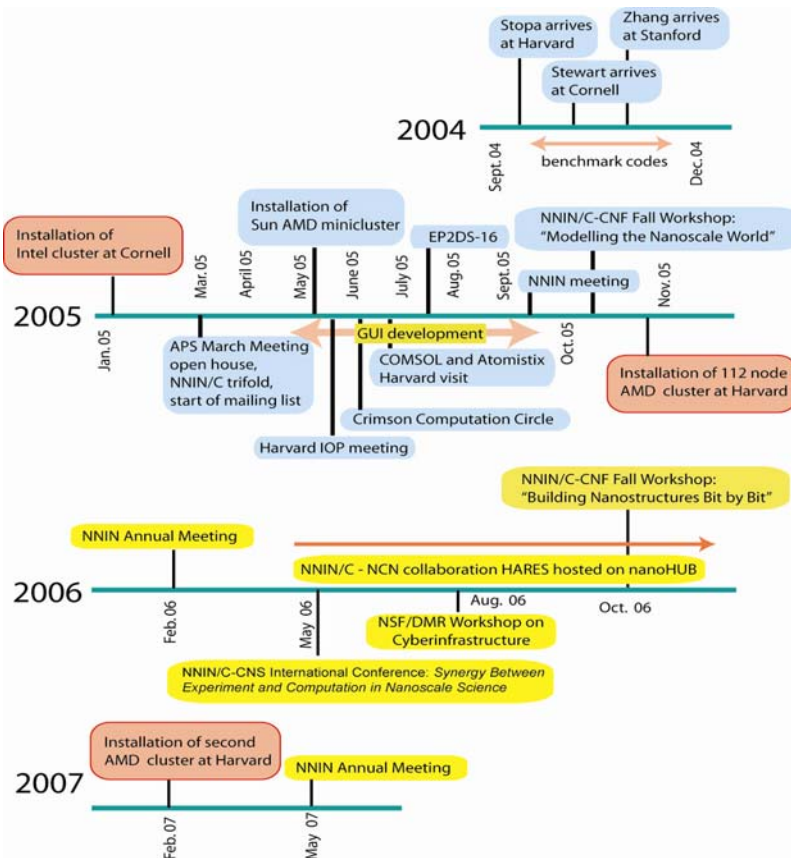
Stopa arrives at Harvard

Zhang arrives at Stanford

Stewart arrives at Cornell

2004

Sept. 04

benchmark codes

Dec. 04

Installation of Intel cluster at Cornell

Installation of Sun AMD minicluster

EP2DS-16

NNIN/C-CNF Fall Workshop: "Modelling the Nanoscale World"

Mar. 05

April 05

May 05

June 05

July 05

Aug. 05

Sept. 05

NNIN meeting

Nov. 05

2005

Jan. 05

GUI development

APS March Meeting open house, NNIN/C trifold, start of mailing list

COMSOL and Atomistix Harvard visit

Oct. 05

Installation of 112 node AMD cluster at Harvard

Crimson Computation Circle

Harvard IOP meeting

NNIN/C-CNF Fall Workshop: "Building Nanostructures Bit by Bit"

NNIN Annual Meeting

NNIN/C - NCN collaboration HARES hosted on nanoHUB

2006

Feb. 06

May 06

Aug. 06

Oct. 06

NSF/DMR Workshop on Cyberinfrastructure

NNIN/C-CNS International Conference: Synergy Between Experiment and Computation in Nanoscale Science

Installation of second AMD cluster at Harvard

NNIN Annual Meeting

2007

Feb. 07

May 07